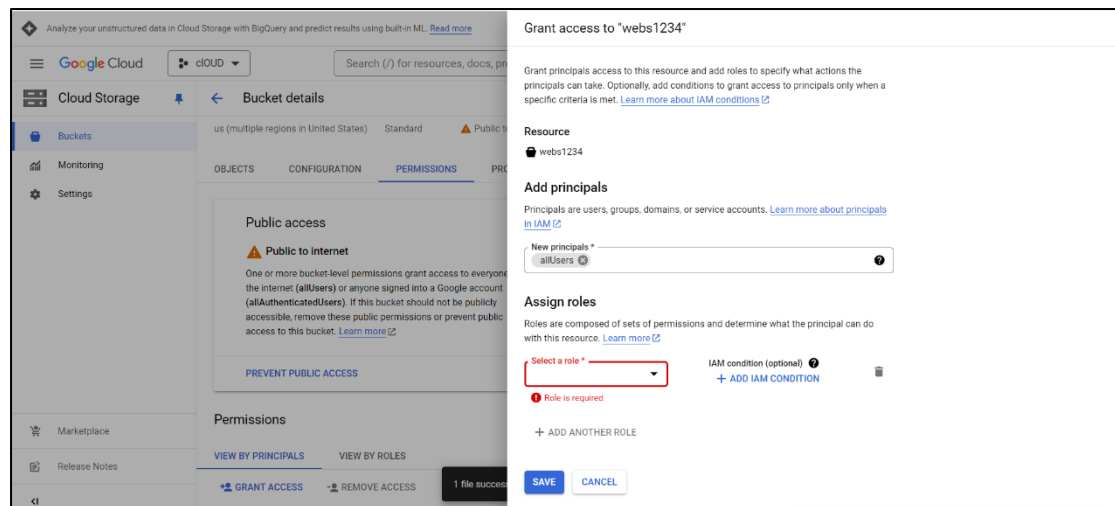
Analyze your unstructured data in Cloud Storage with BigQuery and predict results using built-in ML. Read more

Google Cloud cIOUD Search (/) for resources, docs, pr

Cloud Storage

Buckets
Monitoring
Settings

Bucket details

us (multiple regions in United States) Standard Public t

OBJECTS CONFIGURATION PERMISSIONS PR

Public access

Public to internet

One or more bucket-level permissions grant access to everyone on the internet (allUsers) or anyone signed into a Google account (allAuthenticatedUsers). If this bucket should not be publicly accessible, remove these public permissions or prevent public access to this bucket. Learn more

PREVENT PUBLIC ACCESS

Permissions

VIEW BY PRINCIPALS VIEW BY ROLES

GRANT ACCESS REMOVE ACCESS

1 file succes

Marketplace
Release Notes

Grant access to "webs1234"

Grant principals access to this resource and add roles to specify what actions the principals can take. Optionally, add conditions to grant access to principals only when a specific criteria is met. Learn more about IAM conditions

Resource

webs1234

Add principals

Principals are users, groups, domains, or service accounts. Learn more about principals in IAM

New principals *
allUsers

Assign roles

Roles are composed of sets of permissions and determine what the principal can do with this resource. Learn more

Select a role *

Role is required

IAM condition (optional)
+ ADD IAM CONDITION

+ ADD ANOTHER ROLE

SAVE CANCEL